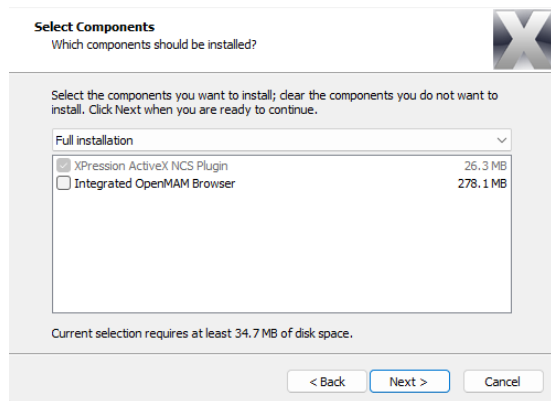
Select Components
Which components should be installed?

Select the components you want to install; clear the components you do not want to install. Click Next when you are ready to continue.

Full installation

XPression ActiveX NCS Plugin 26.3 MB
Integrated OpenMAM Browser 278.1 MB

Current selection requires at least 34.7 MB of disk space.

< Back
Next >
Cancel